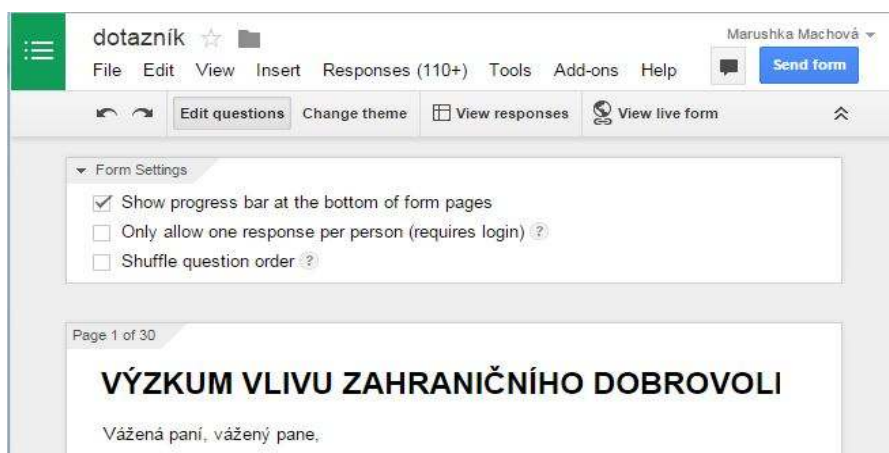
dotazník

Marushka Machová

File Edit View Insert Responses (110+) Tools Add-ons Help

Send form

Edit questions Change theme View responses View live form

Form Settings

Show progress bar at the bottom of form pages

Only allow one response per person (requires login) ?

Shuffle question order ?

Page 1 of 30

VÝZKUM VLIVU ZAHRANIČNÍHO DOBROVOLI

Vážená paní, vážený pane,